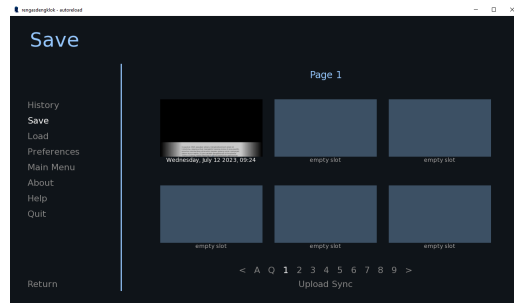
rengasdengklok - autoreload

Save

Page 1

History
Save
Load
Preferences
Main Menu
About
Help
Quit

Wednesday, July 12 2023, 09:24
empty slot
empty slot
empty slot
empty slot
empty slot

< A Q 1 2 3 4 5 6 7 8 9 >
Upload Sync

Return